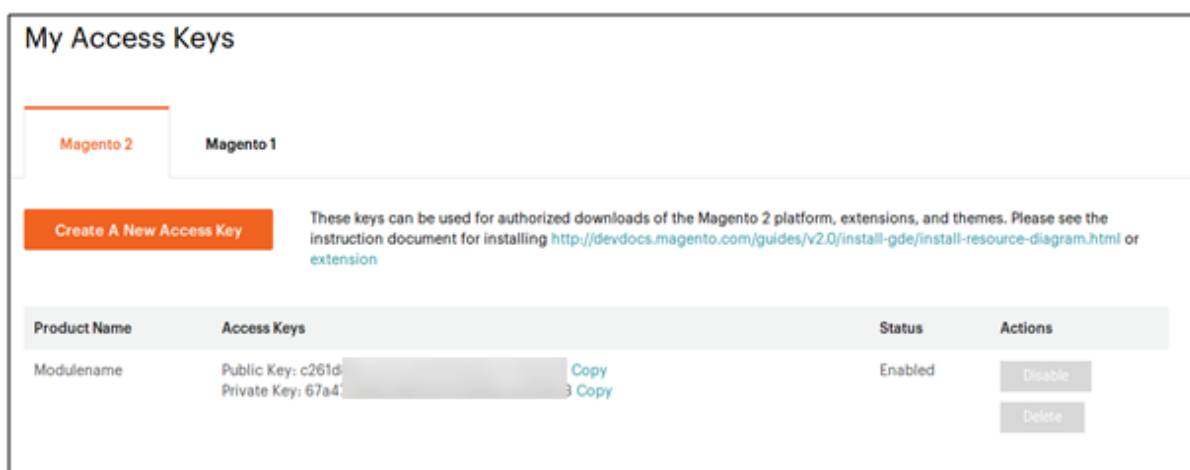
My Access Keys

Magento 2

Magento 1

Create A New Access Key

These keys can be used for authorized downloads of the Magento 2 platform, extensions, and themes. Please see the instruction document for installing http://devdocs.magento.com/guides/v2.0/install-gde/install-resource-diagram.html or extension

| Product Name | Access Keys | Status | Actions |
|---|---|---|---|
| Modulename | Public Key: c261d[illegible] Copy<br>Private Key: 67a4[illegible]3 Copy | Enabled | Disable<br>Delete |